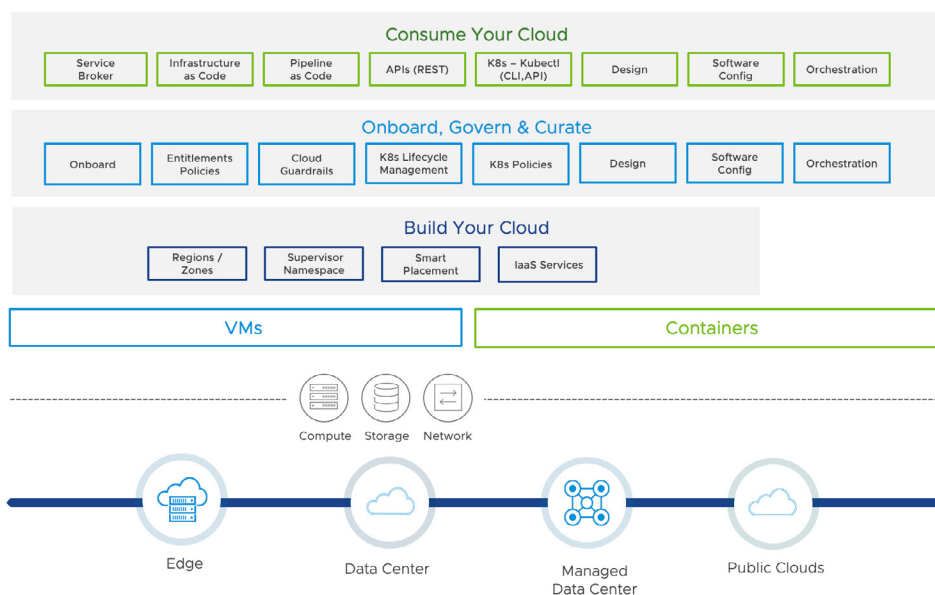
Consume Your Cloud

Service Broker

Infrastructure as Code

Pipeline as Code

APIs (REST)

K8s – Kubectl (CLI,API)

Design

Software Config

Orchestration

Onboard, Govern & Curate

Onboard

Entitlements Policies

Cloud Guardrails

K8s Lifecycle Management

K8s Policies

Design

Software Config

Orchestration

Build Your Cloud

Regions / Zones

Supervisor Namespace

Smart Placement

IaaS Services

VMs

Containers

Compute

Storage

Network

Edge

Data Center

Managed Data Center

Public Clouds